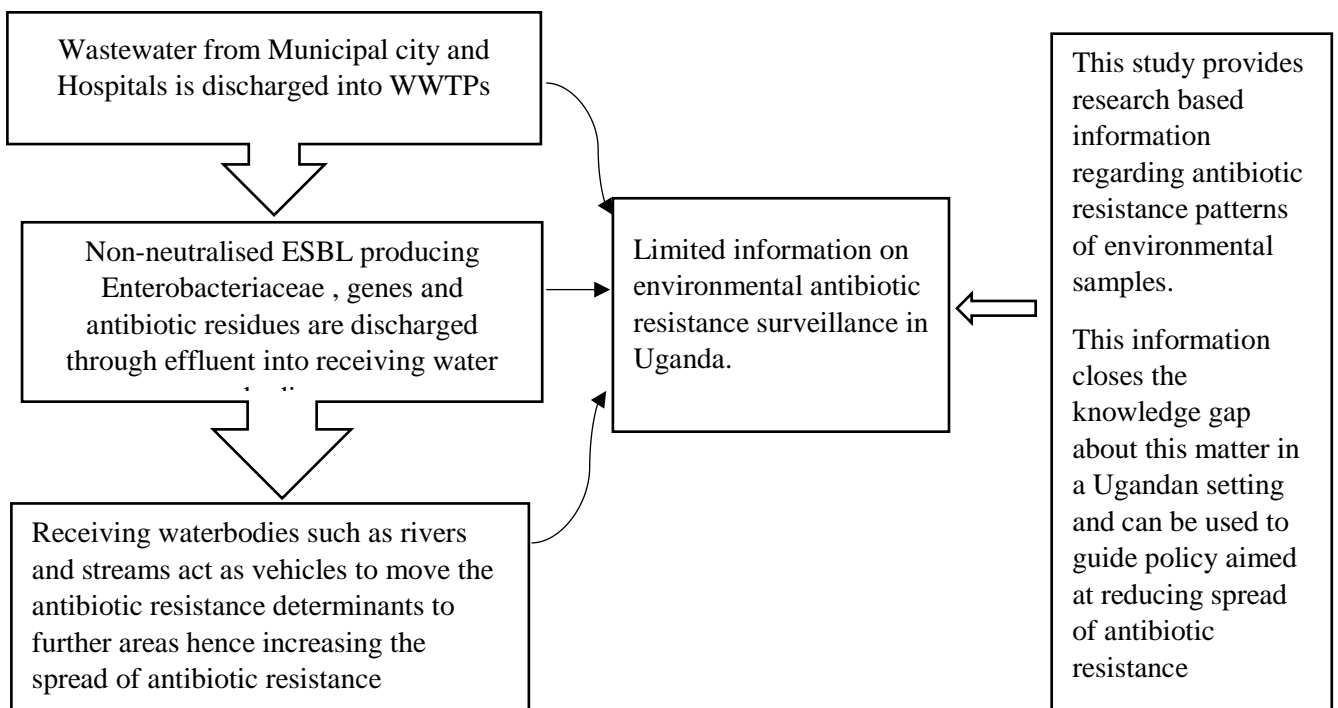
Wastewater from Municipal city and Hospitals is discharged into WWTPs

Non-neutralised ESBL producing Enterobacteriaceae , genes and antibiotic residues are discharged through effluent into receiving water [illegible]

Receiving waterbodies such as rivers and streams act as vehicles to move the antibiotic resistance determinants to further areas hence increasing the spread of antibiotic resistance

Limited information on environmental antibiotic resistance surveillance in Uganda.

This study provides research based information regarding antibiotic resistance patterns of environmental samples.

This information closes the knowledge gap about this matter in a Ugandan setting and can be used to guide policy aimed at reducing spread of antibiotic resistance